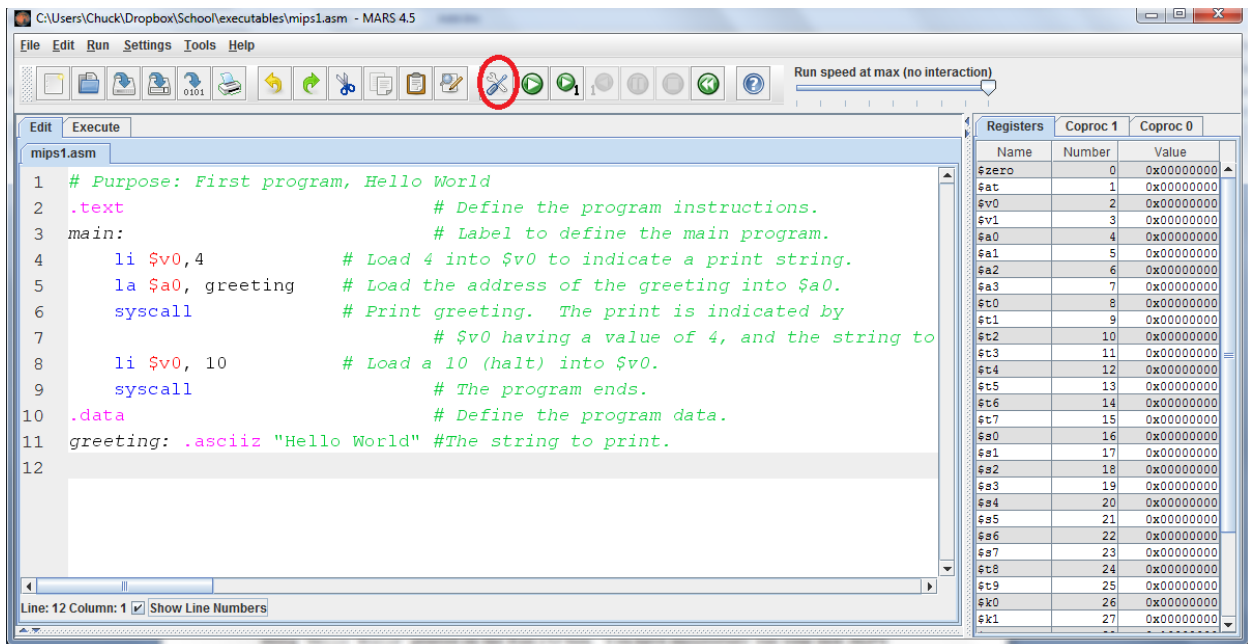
C:\Users\Chuck\Dropbox\School\executables\mips1.asm - MARS 4.5

File Edit Run Settings Tools Help

0101

1

Run speed at max (no interaction)

Edit Execute

mips1.asm

1 # Purpose: First program, Hello World
2 .text # Define the program instructions.
3 main: # Label to define the main program.
4 li $v0,4 # Load 4 into $v0 to indicate a print string.
5 la $a0, greeting # Load the address of the greeting into $a0.
6 syscall # Print greeting. The print is indicated by
7 # $v0 having a value of 4, and the string to
8 li $v0, 10 # Load a 10 (halt) into $v0.
9 syscall # The program ends.
10 .data # Define the program data.
11 greeting: .asciiz "Hello World" #The string to print.
12

Line: 12 Column: 1 Show Line Numbers

Registers Coproc 1 Coproc 0

| Name | Number | Value |
|---|---|---|
| $zero | 0 | 0x00000000 |
| $at | 1 | 0x00000000 |
| $v0 | 2 | 0x00000000 |
| $v1 | 3 | 0x00000000 |
| $a0 | 4 | 0x00000000 |
| $a1 | 5 | 0x00000000 |
| $a2 | 6 | 0x00000000 |
| $a3 | 7 | 0x00000000 |
| $t0 | 8 | 0x00000000 |
| $t1 | 9 | 0x00000000 |
| $t2 | 10 | 0x00000000 |
| $t3 | 11 | 0x00000000 |
| $t4 | 12 | 0x00000000 |
| $t5 | 13 | 0x00000000 |
| $t6 | 14 | 0x00000000 |
| $t7 | 15 | 0x00000000 |
| $s0 | 16 | 0x00000000 |
| $s1 | 17 | 0x00000000 |
| $s2 | 18 | 0x00000000 |
| $s3 | 19 | 0x00000000 |
| $s4 | 20 | 0x00000000 |
| $s5 | 21 | 0x00000000 |
| $s6 | 22 | 0x00000000 |
| $s7 | 23 | 0x00000000 |
| $t8 | 24 | 0x00000000 |
| $t9 | 25 | 0x00000000 |
| $k0 | 26 | 0x00000000 |
| $k1 | 27 | 0x00000000 |